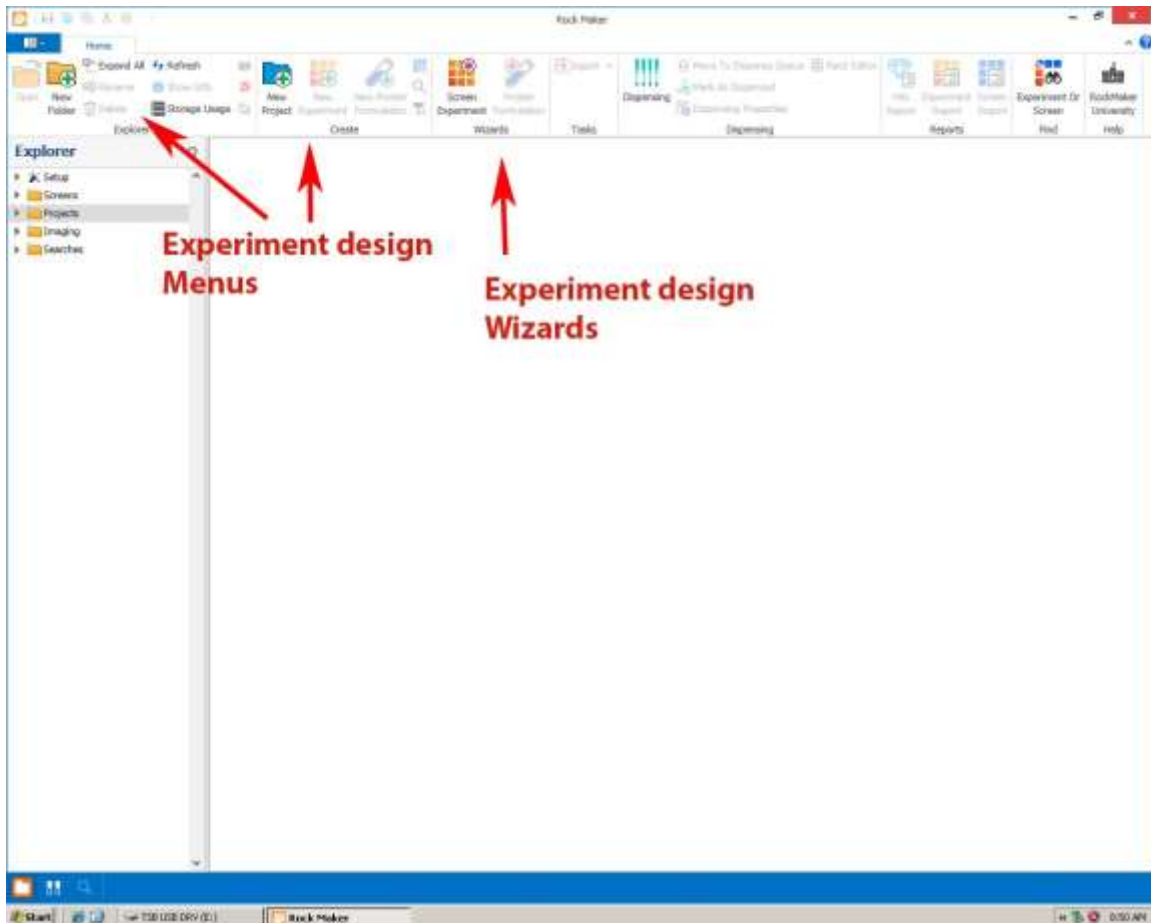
Rock Maker

Home

Open
New Folder
Expand All
Rename
Delete
Refresh
Show Info
Storage Usage
Explorer

New Project
New Experiment
New Protein Formulation
Create

Screen Experiment
Protein Formulation
Wizards

Import
Tasks

Dispensing
Move To Dispense Queue
Mark As Dispensed
Dispensing Properties
Field Editor
Dispensing

Hits Report
Experiment Report
Screen Report
Reports

Experiment Or Screen
Find

RockMaker University
Help

Explorer
Setup
Screens
Projects
Imaging
Searches

Experiment design Menus

Experiment design Wizards

Start
TSB USB DRV (E:)
Rock Maker
9:50 AM